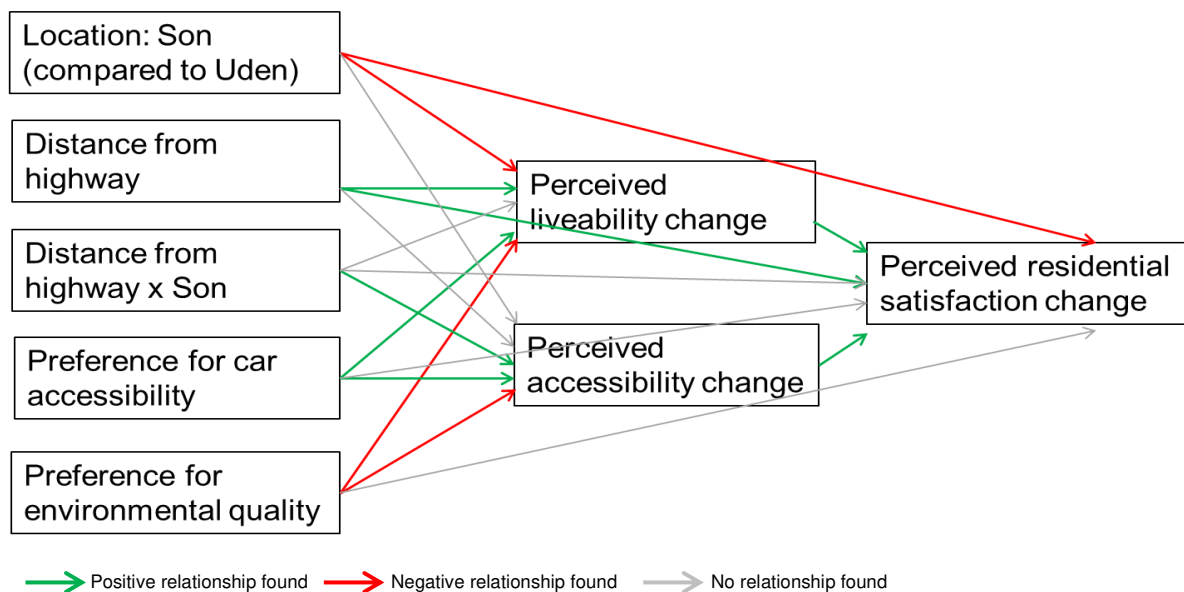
Location: Son (compared to Uden)

Distance from highway

Distance from highway x Son

Preference for car accessibility

Preference for environmental quality

Perceived liveability change

Perceived accessibility change

Perceived residential satisfaction change

Positive relationship found
Negative relationship found
No relationship found